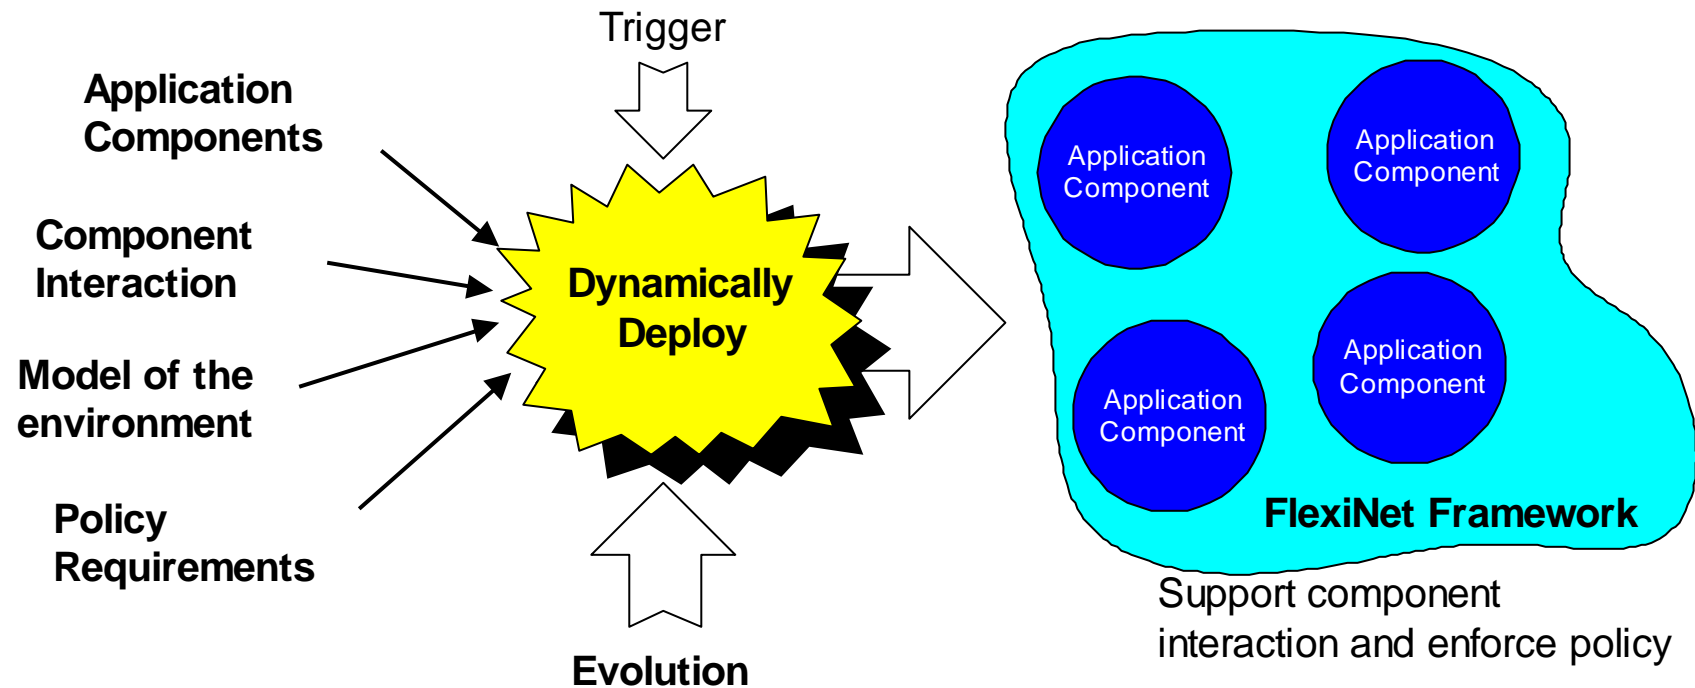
Trigger

Application Components

Component Interaction

Model of the environment

Policy Requirements

Dynamically Deploy

Evolution

Application Component

Application Component

Application Component

Application Component

FlexiNet Framework

Support component interaction and enforce policy